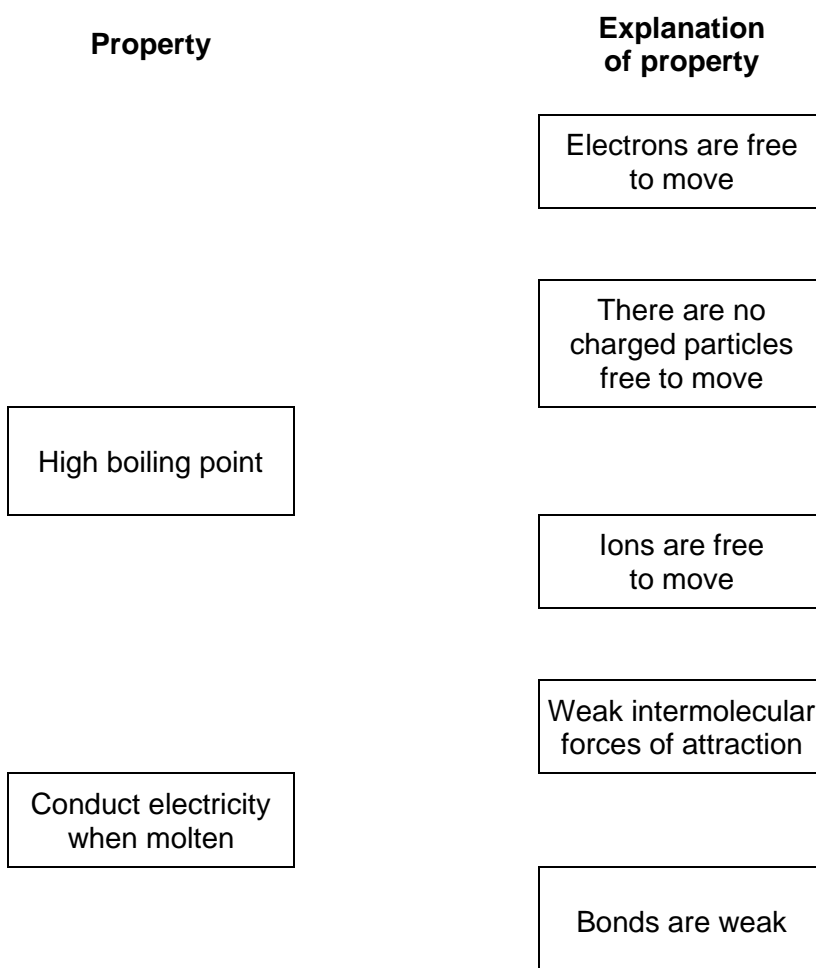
Property

Explanation of property

Electrons are free to move

There are no charged particles free to move

High boiling point

Ions are free to move

Weak intermolecular forces of attraction

Conduct electricity when molten

Bonds are weak